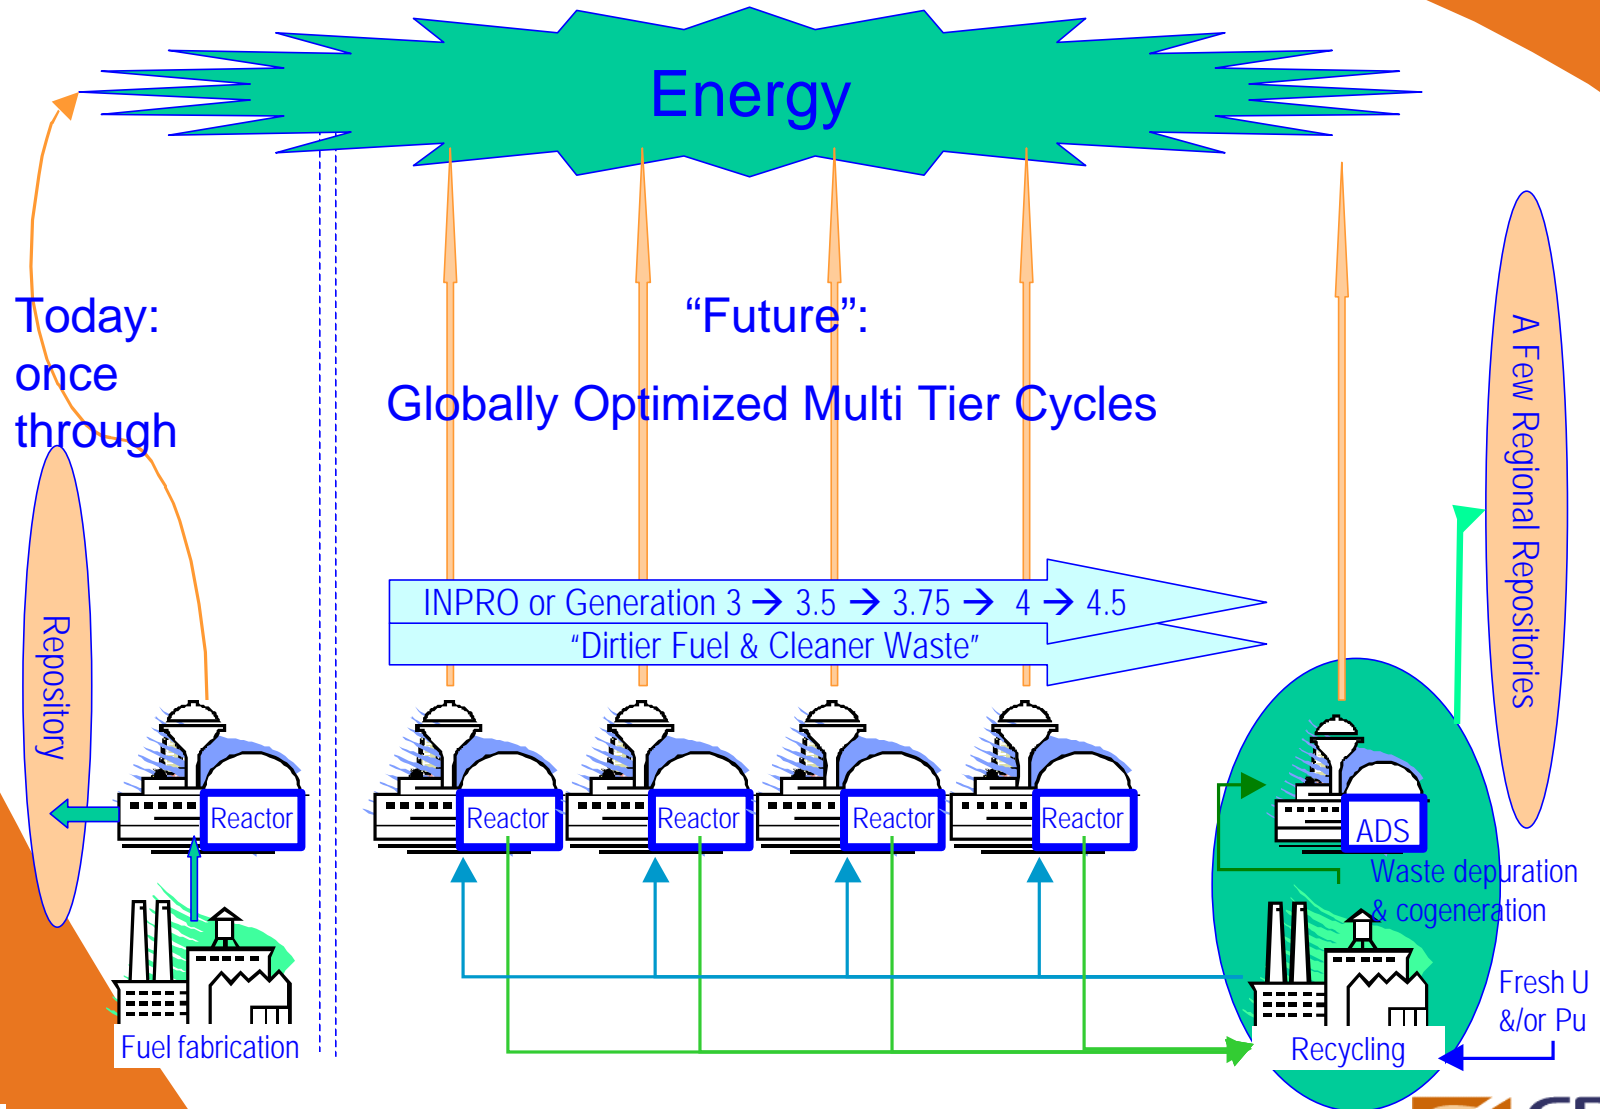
Energy

Today: once through

"Future":

Globally Optimized Multi Tier Cycles

A Few Regional Repositories

Repository

INPRO or Generation 3 → 3.5 → 3.75 → 4 → 4.5
"Dirtier Fuel & Cleaner Waste"

Reactor

Reactor

Reactor

Reactor

Reactor

ADS

Waste depuration & cogeneration

Fuel fabrication

Recycling

Fresh U &/or Pu